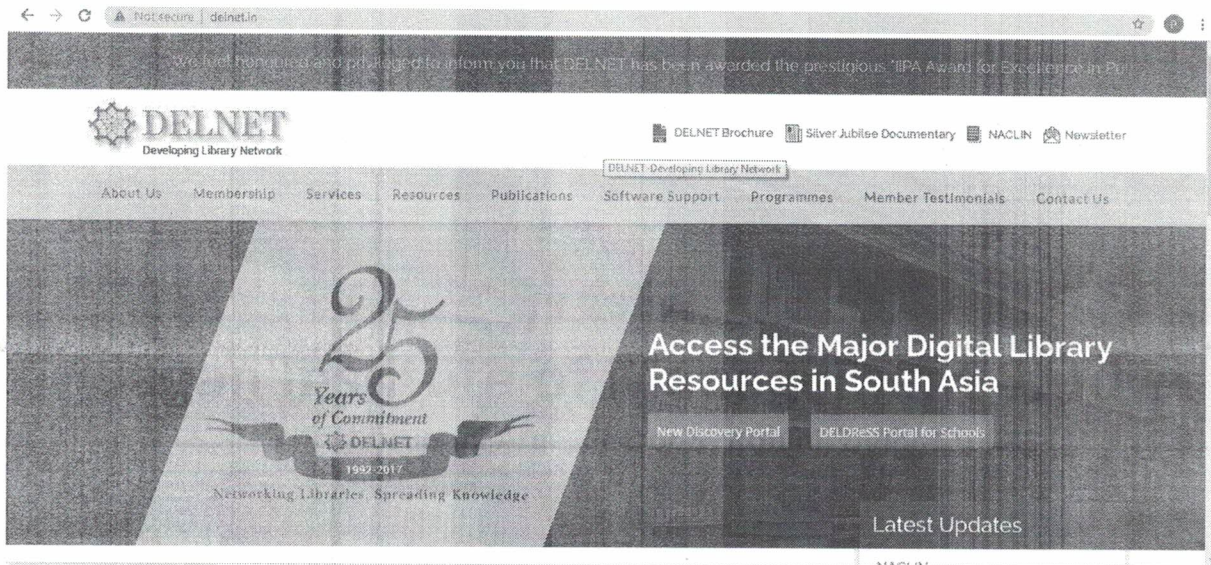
Not secure | delnet.in

We feel honoured and privileged to inform you that DELNET has been awarded the prestigious "IIPA Award for Excellence in Pu

DELNET
Developing Library Network

DELNET Brochure Silver Jubilee Documentary NACLIN Newsletter

DELNET-Developing Library Network

About Us Membership Services Resources Publications Software Support Programmes Member Testimonials Contact Us

25
Years
of Commitment
DELNET
1992-2017
Networking Libraries, Spreading Knowledge

Access the Major Digital Library Resources in South Asia

New Discovery Portal DELDReSS Portal for Schools

Latest Updates

NACLIN